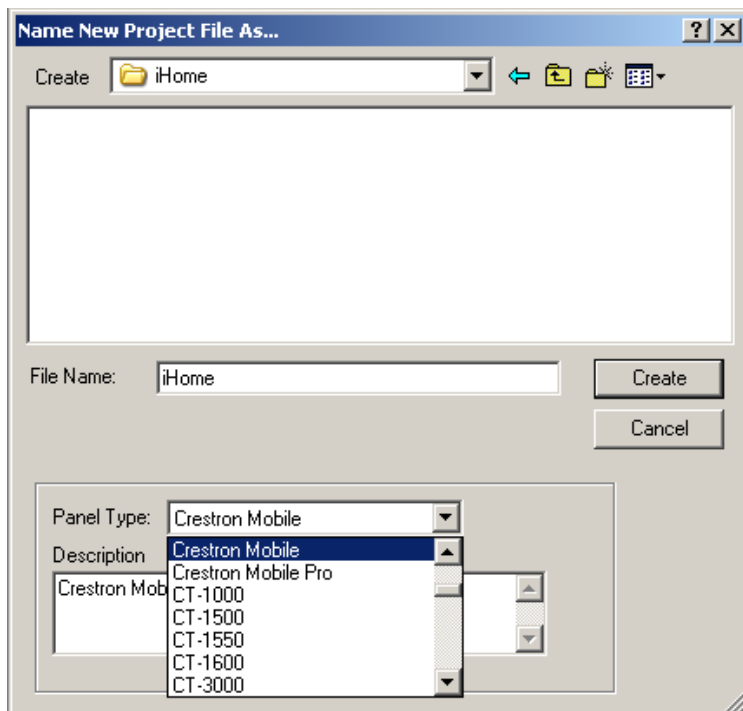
Name New Project File As...

? X

Create iHome

File Name: iHome

Create

Cancel

Panel Type: Crestron Mobile

Description

Crestron Mob

Crestron Mobile
Crestron Mobile Pro
CT-1000
CT-1500
CT-1550
CT-1600
CT-3000